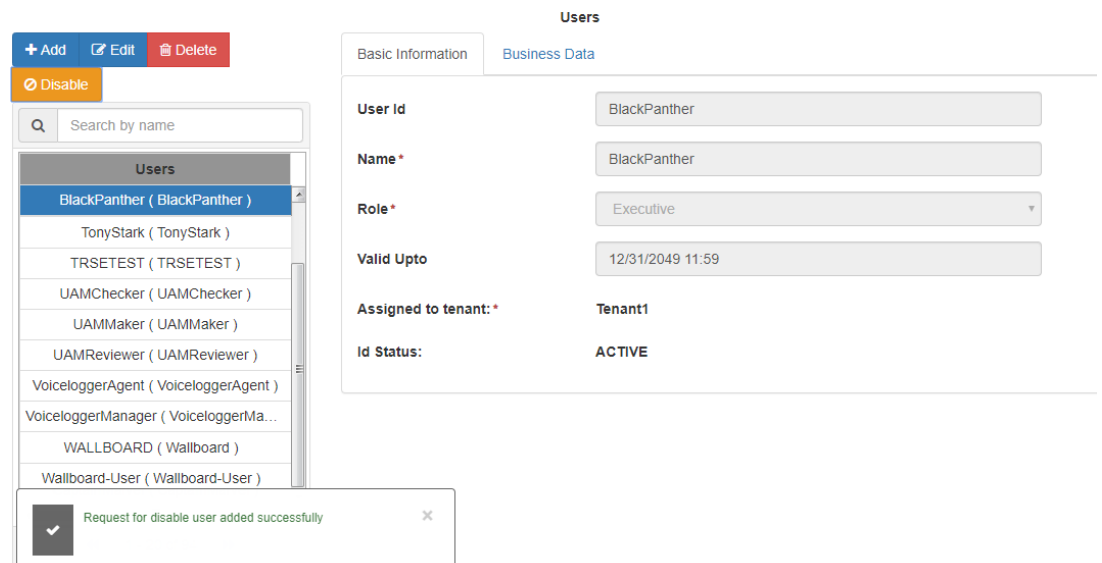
Users

+ Add
Edit
Delete
Disable

Search by name

| Users |
|---|
| BlackPanther ( BlackPanther ) |
| TonyStark ( TonyStark ) |
| TRSETEST ( TRSETEST ) |
| UAMChecker ( UAMChecker ) |
| UAMMaker ( UAMMaker ) |
| UAMReviewer ( UAMReviewer ) |
| VoiceloggerAgent ( VoiceloggerAgent ) |
| VoiceloggerManager ( VoiceloggerMa... |
| WALLBOARD ( Wallboard ) |
| Wallboard-User ( Wallboard-User ) |

Basic Information
Business Data

User Id BlackPanther
Name* BlackPanther
Role* Executive
Valid Upto 12/31/2049 11:59
Assigned to tenant:* Tenant1
Id Status: ACTIVE

Request for disable user added successfully
×